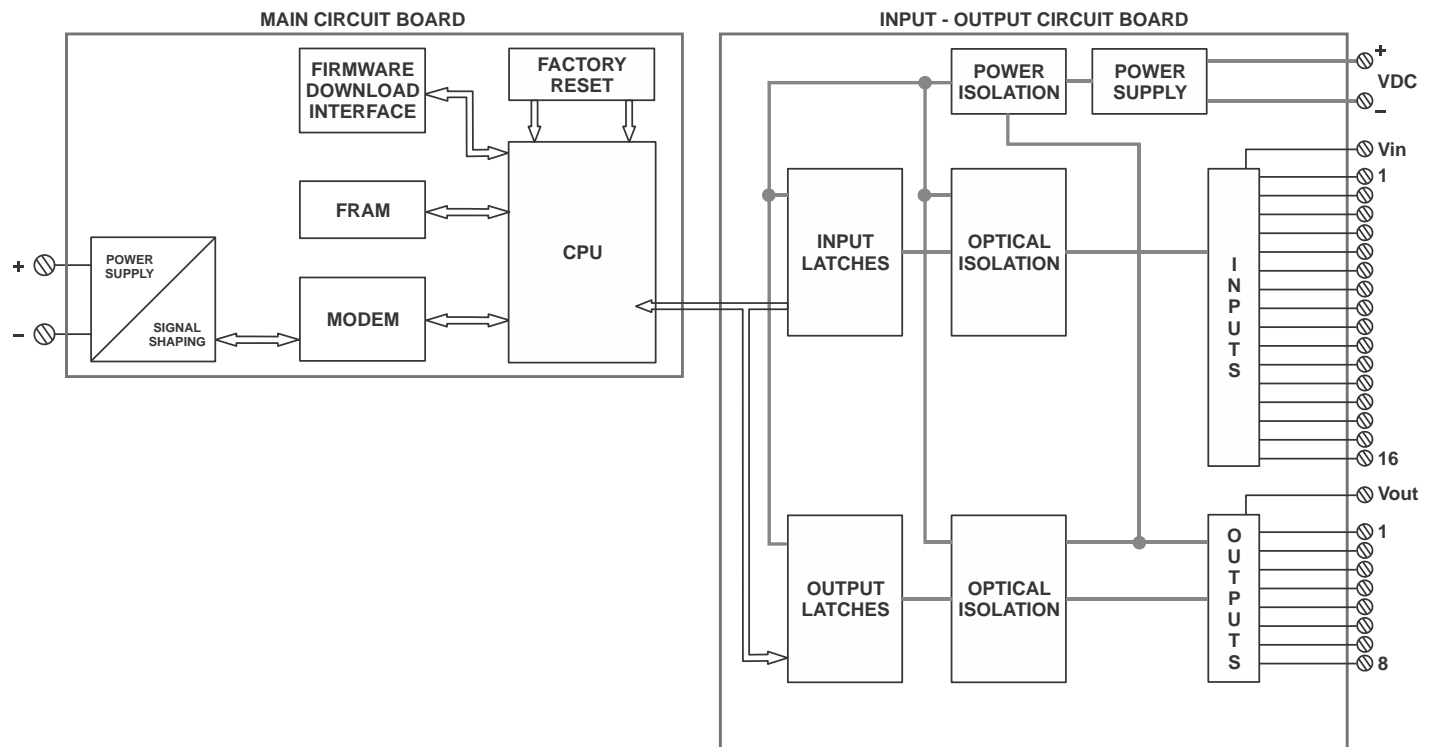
MAIN CIRCUIT BOARD

FIRMWARE DOWNLOAD INTERFACE

FACTORY RESET

FRAM

CPU

+

−

POWER SUPPLY

SIGNAL SHAPING

MODEM

INPUT - OUTPUT CIRCUIT BOARD

POWER ISOLATION

POWER SUPPLY

+

VDC

−

Vin

1

INPUT LATCHES

OPTICAL ISOLATION

INPUTS

16

Vout

1

OUTPUT LATCHES

OPTICAL ISOLATION

OUTPUTS

8